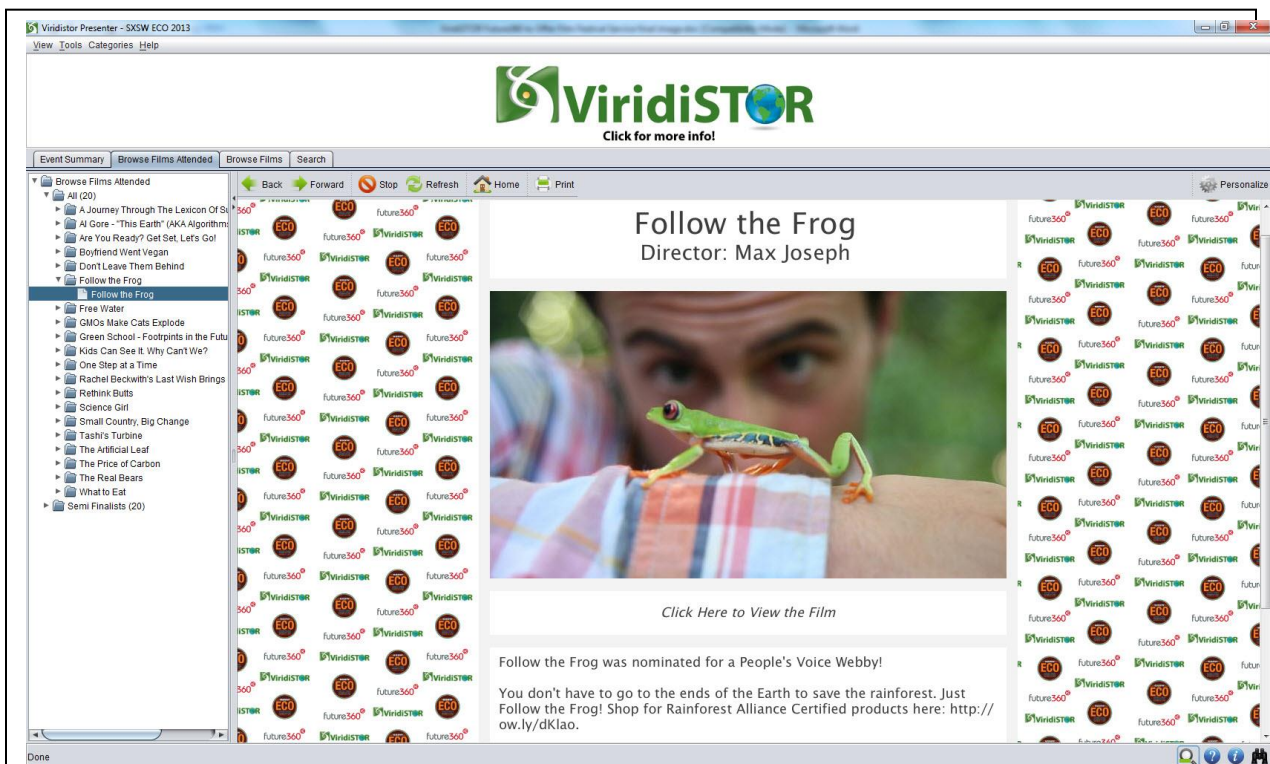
Viridistor Presenter - SXSW ECO 2013

View Tools Categories Help

ViridiSTOR
Click for more info!

Event Summary | Browse Films Attended | Browse Films | Search

Back Forward Stop Refresh Home Print

Personalize

Browse Films Attended
All (20)
A Journey Through The Lexicon Of S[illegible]
Al Gore - "This Earth" (AKA Algorithm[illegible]
Are You Ready? Get Set, Let's Go!
Boyfriend Went Vegan
Don't Leave Them Behind
Follow the Frog
Follow the Frog
Free Water
GMOs Make Cats Explode
Green School - Footprints in the Futu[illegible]
Kids Can See It. Why Can't We?
One Step at a Time
Rachel Beckwith's Last Wish Brings
Rethink Butts
Science Girl
Small Country, Big Change
Tashi's Turbine
The Artificial Leaf
The Price of Carbon
The Real Bears
What to Eat
Semi Finalists (20)

Follow the Frog
Director: Max Joseph

Click Here to View the Film

Follow the Frog was nominated for a People's Voice Webby!

You don't have to go to the ends of the Earth to save the rainforest. Just Follow the Frog! Shop for Rainforest Alliance Certified products here: http://ow.ly/dKlao.

Done